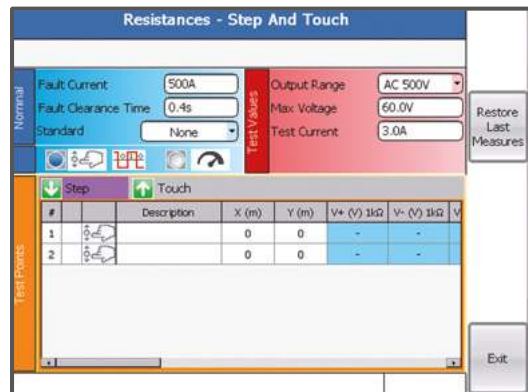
Resistances - Step And Touch

Nominal

Fault Current 500A
Fault Clearance Time 0.4s
Standard None

Test Values

Output Range AC 500V
Max Voltage 60.0V
Test Current 3.0A

Restore Last Measures

Test Points

Step Touch

| # | | Description | X (m) | Y (m) | V+ (V) 1kΩ | V- (V) 1kΩ | V |
|---|---|---|---|---|---|---|---|
| 1 | | | 0 | 0 | - | - | |
| 2 | | | 0 | 0 | - | - | |

Exit